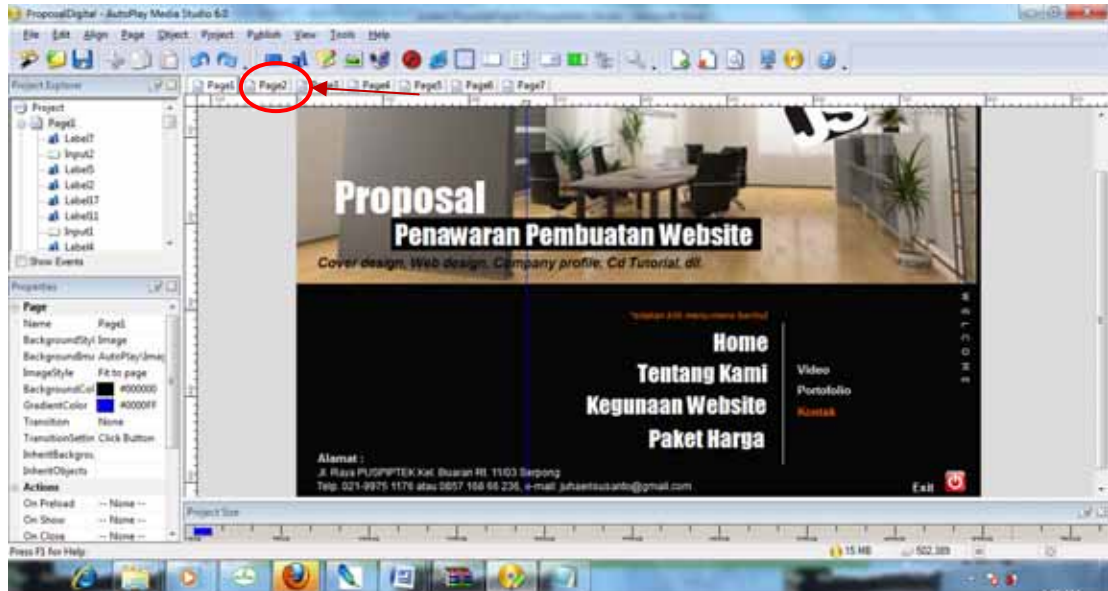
ProposalDigital - AutoPlay Media Studio 6.0

File Edit Align Page Object Project Publish View Tools Help

Project Explorer

Page1 Page2 Page3 Page4 Page5 Page6 Page7

Project
Page1
Label7
Input2
Label5
Label2
Label17
Label11
Input1
Label4
Show Events

Properties

Page
Name Page1
BackgroundStyl Image
BackgroundIma AutoPlay\Imag
ImageStyle Fit to page
BackgroundCol #000000
GradientColor #0000FF
Transition None
TransitionSettin Click Button
InheritBackgrou
InheritObjects
Actions
On Preload -- None --
On Show -- None --
On Close -- None --

Proposal
Penawaran Pembuatan Website
Cover design, Web design, Company profile, Cd Tutorial, dll.

*silahkan klik menu-menu berikut

Home
Tentang Kami
Kegunaan Website
Paket Harga

Video
Portofolio
Kontak

W E L C O M E

Alamat :
Jl. Raya PUSPIPTEK Kel. Buaran Rt. 11/03 Serpong
Telp. 021-9975 1176 atau 0857 168 66 236, e-mail: juhaerisusanto@gmail.com

Exit

Project Size

Press F1 for Help

15 MB
502,389